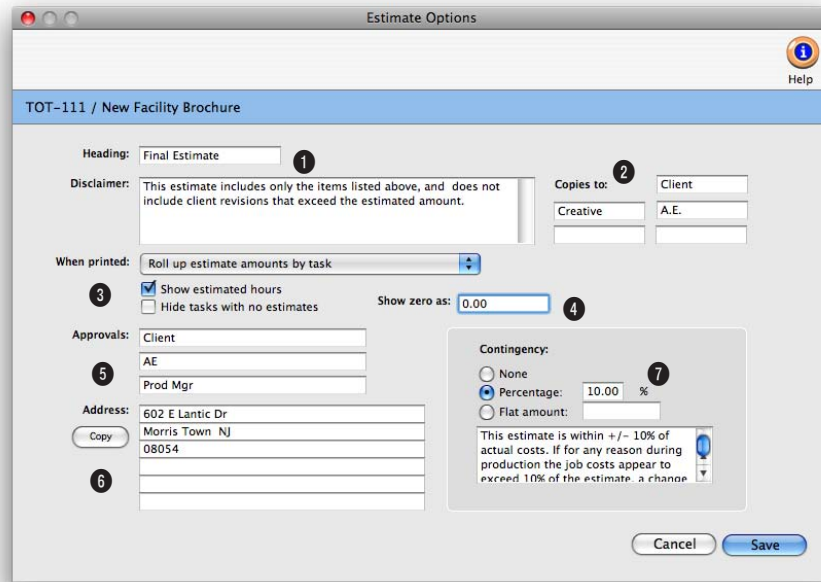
Estimate Options

Help

TOT-111 / New Facility Brochure

Heading: Final Estimate

1

Disclaimer: This estimate includes only the items listed above, and does not include client revisions that exceed the estimated amount.

2

Copies to: Client

Creative

A.E.

When printed: Roll up estimate amounts by task

3

Show estimated hours

Hide tasks with no estimates

Show zero as: 0.00

4

Approvals: Client

AE

5

Prod Mgr

Contingency:

7

None

Percentage: 10.00 %

Flat amount:

This estimate is within +/- 10% of actual costs. If for any reason during production the job costs appear to exceed 10% of the estimate, a change

Address: 602 E Lantic Dr

Copy

Morris Town NJ

08054

6

Cancel

Save